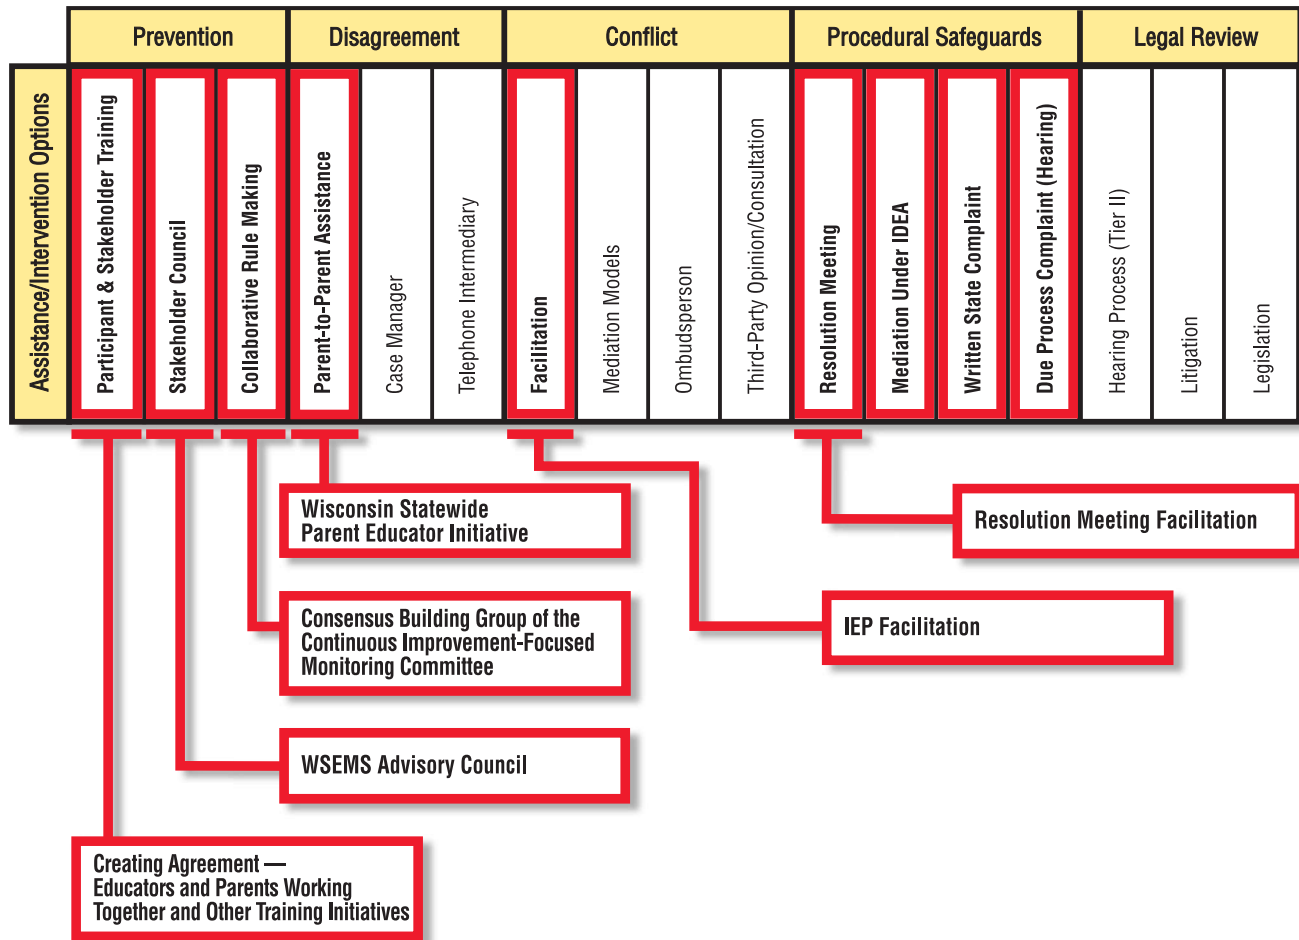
Prevention

Disagreement

Conflict

Procedural Safeguards

Legal Review

Assistance/Intervention Options

Participant & Stakeholder Training

Stakeholder Council

Collaborative Rule Making

Parent-to-Parent Assistance

Case Manager

Telephone Intermediary

Facilitation

Mediation Models

Ombudsperson

Third-Party Opinion/Consultation

Resolution Meeting

Mediation Under IDEA

Written State Complaint

Due Process Complaint (Hearing)

Hearing Process (Tier II)

Litigation

Legislation

Wisconsin Statewide Parent Educator Initiative

Resolution Meeting Facilitation

Consensus Building Group of the Continuous Improvement-Focused Monitoring Committee

IEP Facilitation

WSEMS Advisory Council

Creating Agreement — Educators and Parents Working Together and Other Training Initiatives